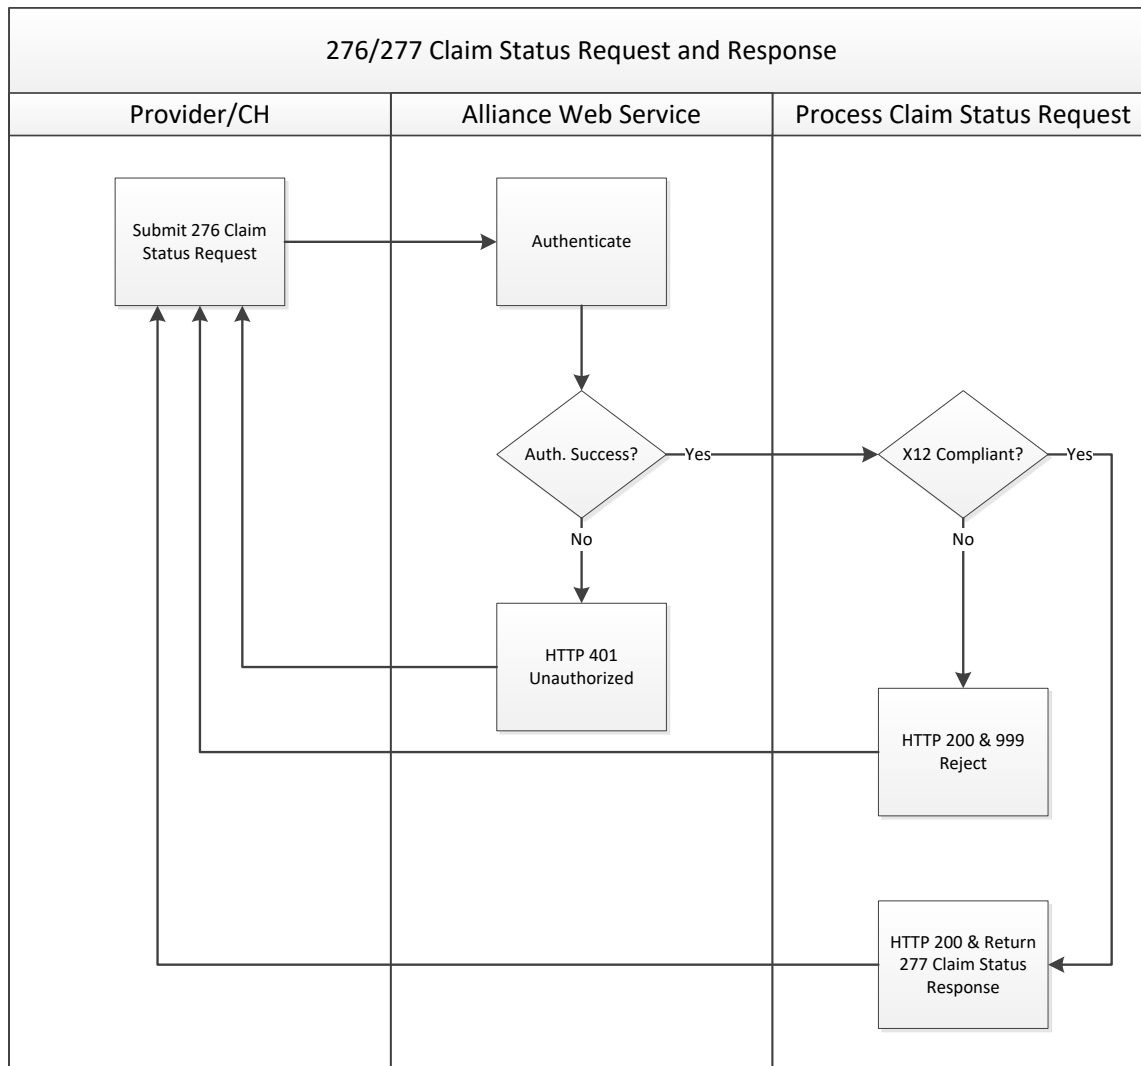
276/277 Claim Status Request and Response

Provider/CH

Alliance Web Service

Process Claim Status Request

Submit 276 Claim Status Request

Authenticate

Auth. Success?

Yes

X12 Compliant?

Yes

No

No

HTTP 401 Unauthorized

HTTP 200 & 999 Reject

HTTP 200 & Return 277 Claim Status Response